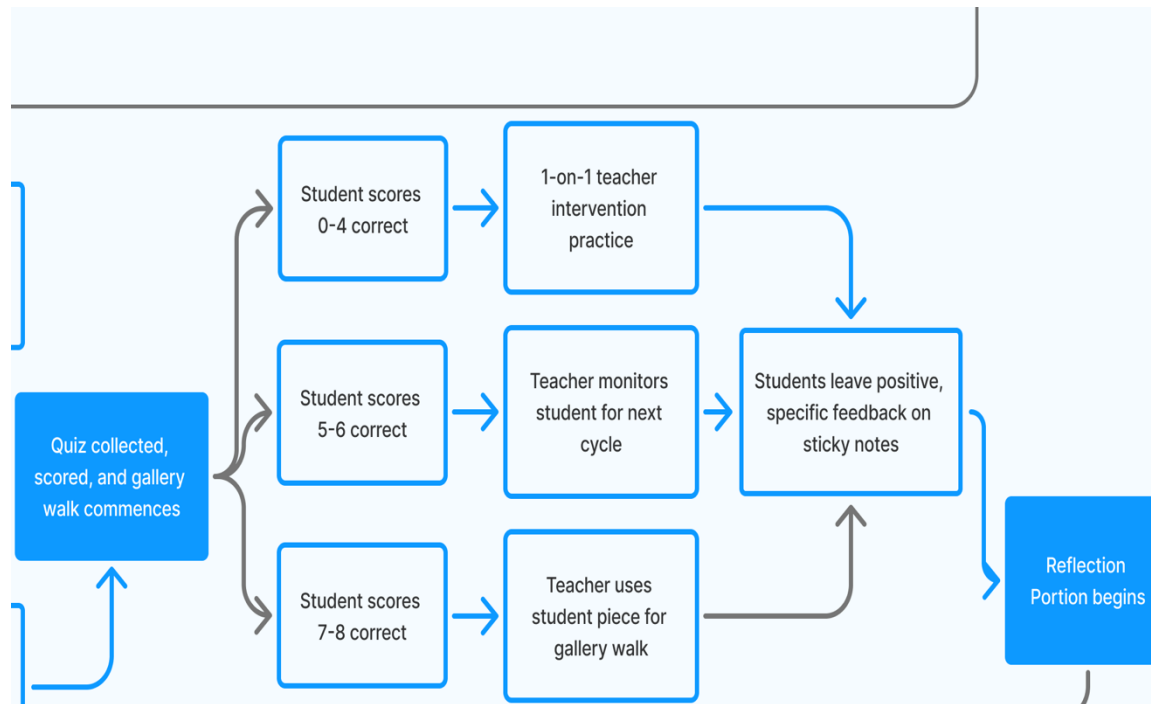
Quiz collected, scored, and gallery walk commences

Student scores 0-4 correct

1-on-1 teacher intervention practice

Student scores 5-6 correct

Teacher monitors student for next cycle

Student scores 7-8 correct

Teacher uses student piece for gallery walk

Students leave positive, specific feedback on sticky notes

Reflection Portion begins